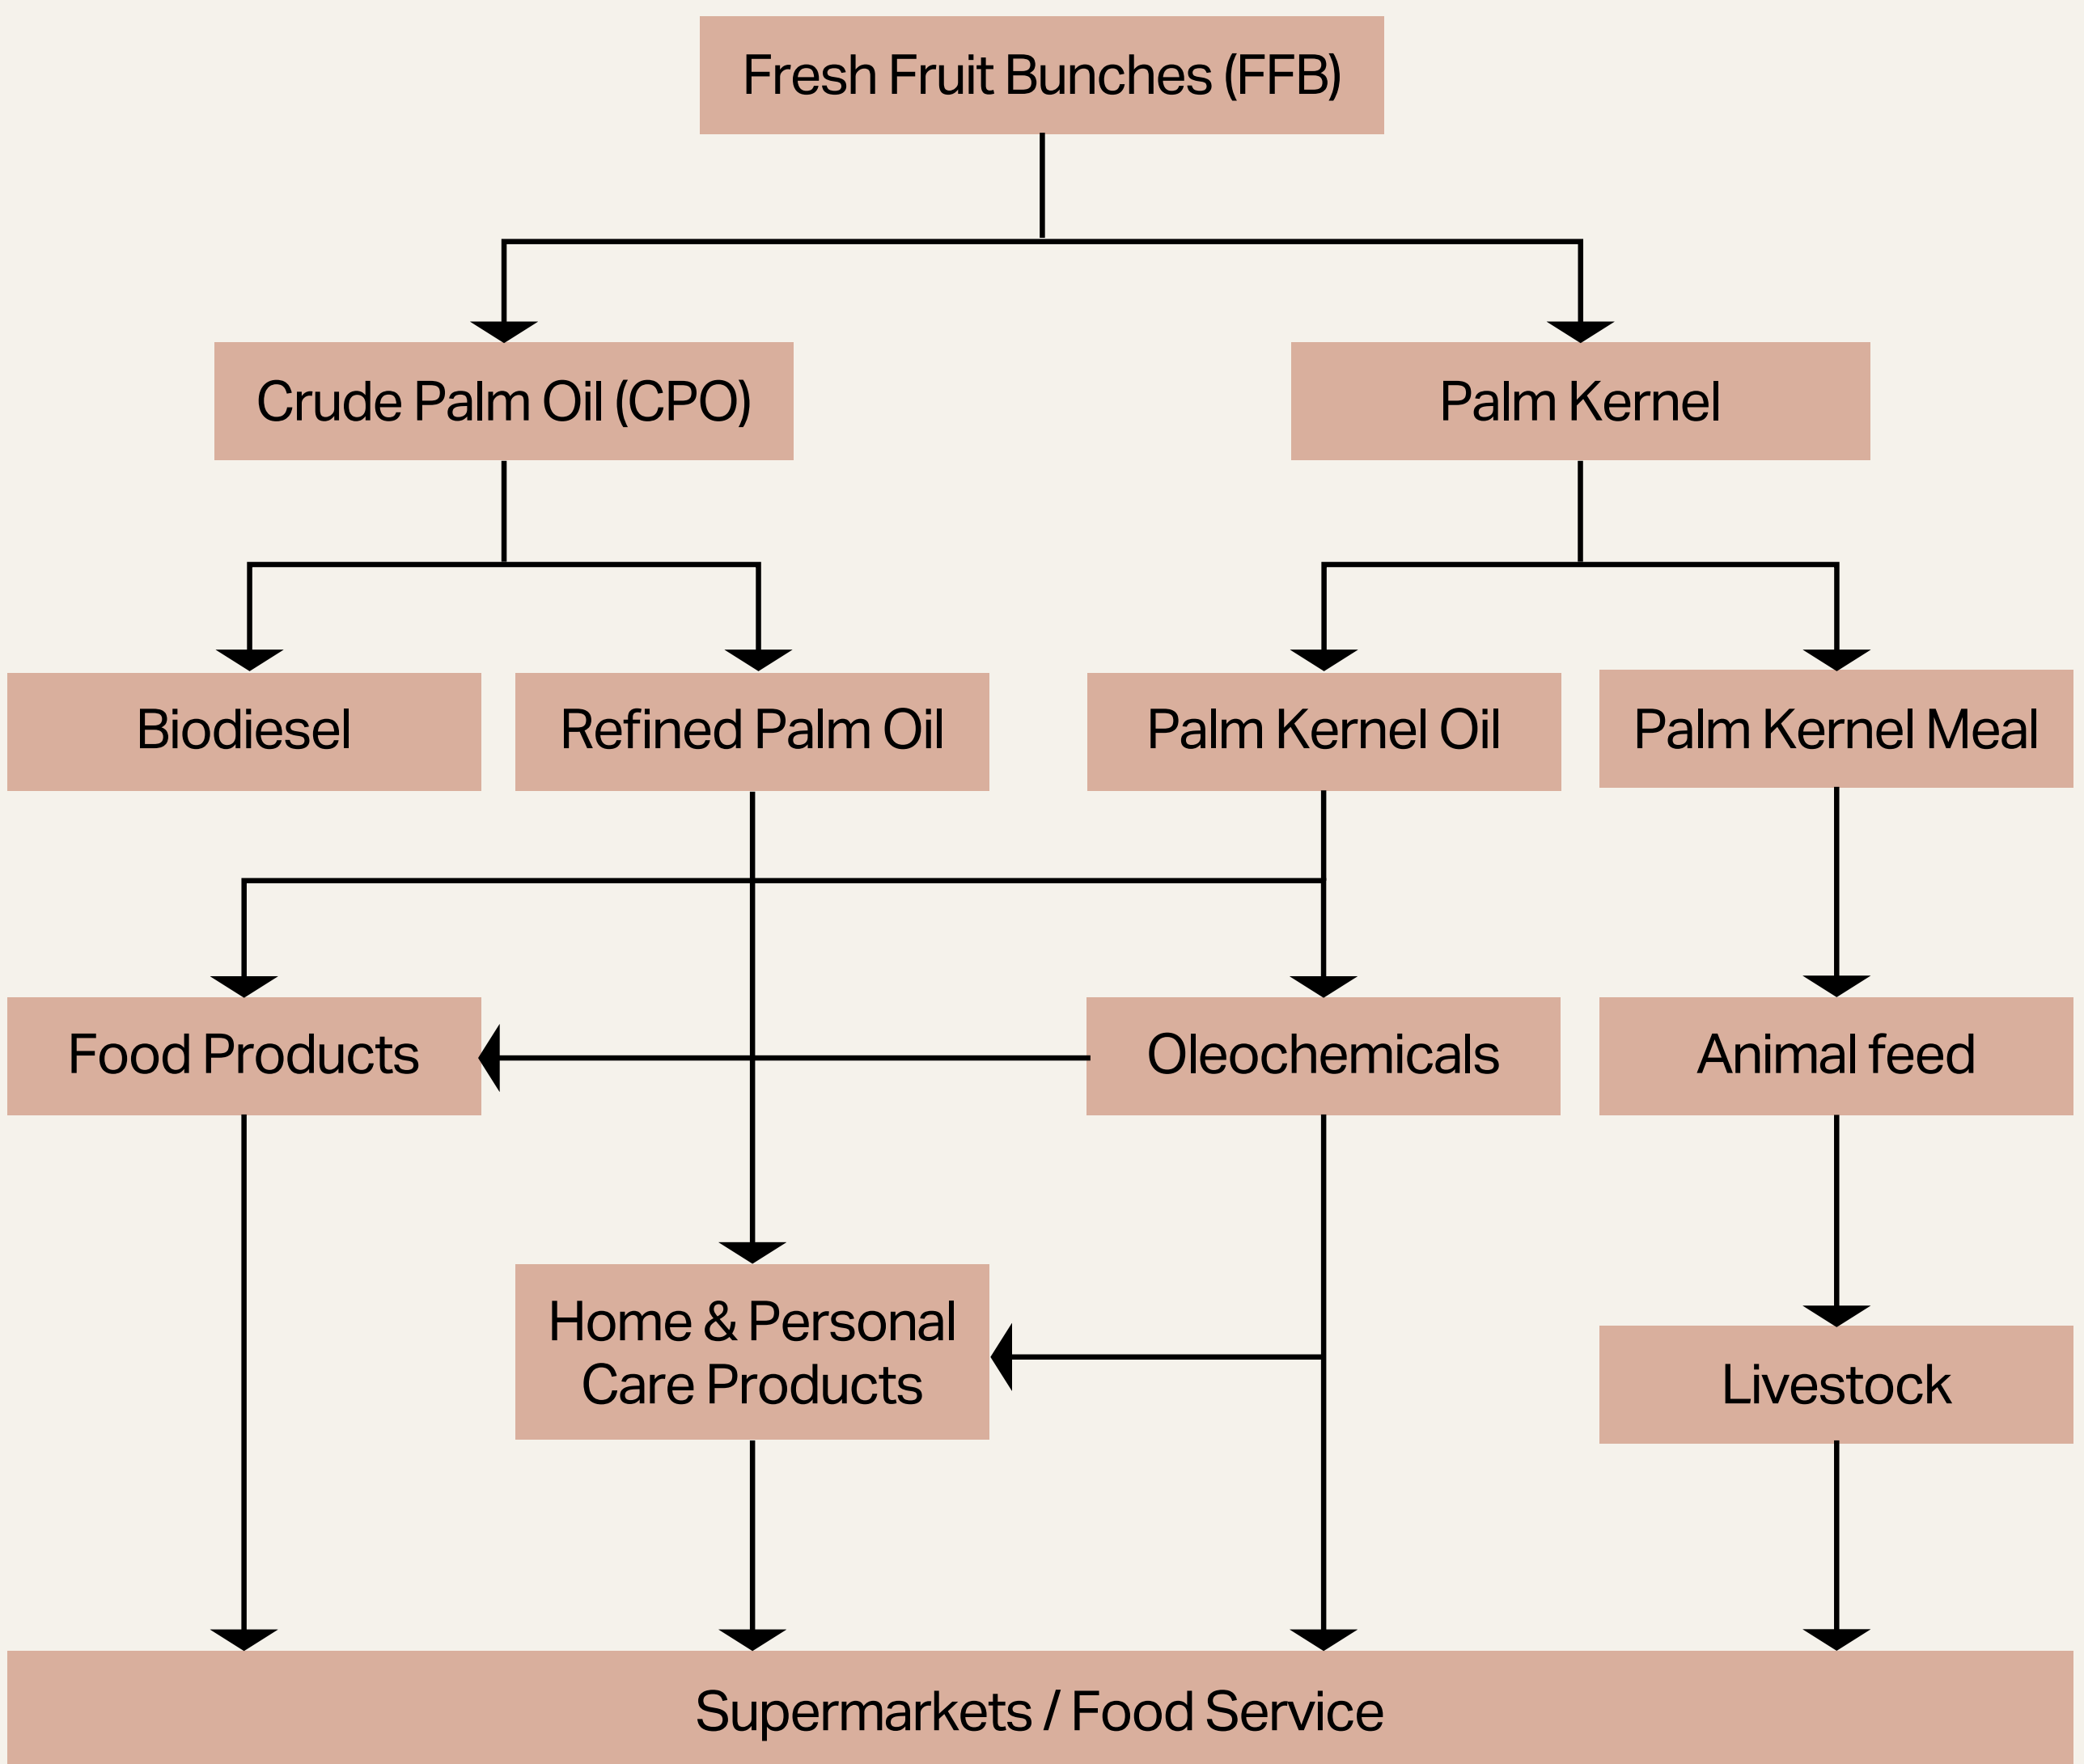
Fresh Fruit Bunches (FFB)

Crude Palm Oil (CPO)

Palm Kernel

Biodiesel

Refined Palm Oil

Palm Kernel Oil

Palm Kernel Meal

Food Products

Oleochemicals

Animal feed

Home & Personal Care Products

Livestock

Supermarkets / Food Service